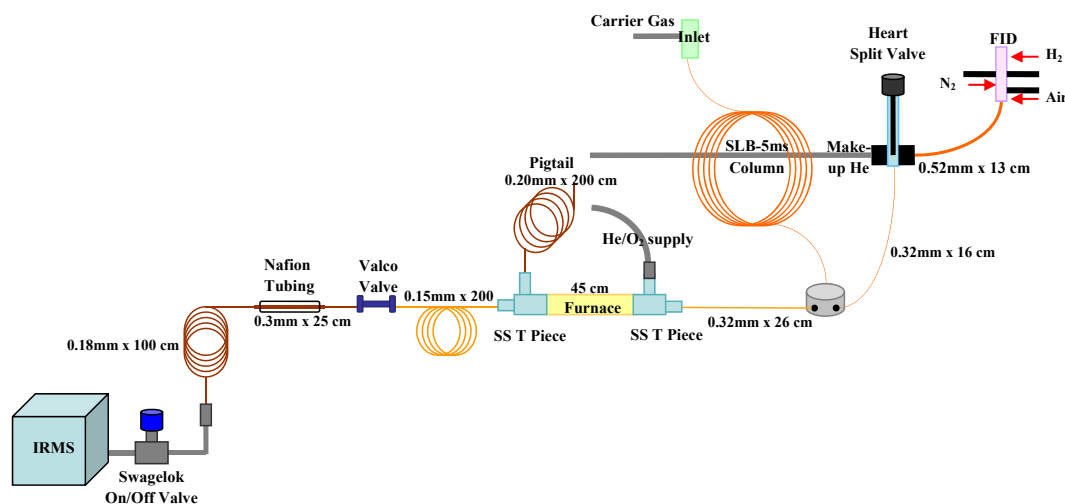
Carrier Gas
Inlet
Heart Split Valve
FID
$H_2$
$N_2$
Air
SLB-5ms Column
Make-up He
0.52mm x 13 cm
Pigtail
0.20mm x 200 cm
He/$O_2$ supply
0.32mm x 16 cm
Nafion Tubing
Valco Valve
0.15mm x 200
45 cm
Furnace
0.3mm x 25 cm
0.18mm x 100 cm
SS T Piece
SS T Piece
0.32mm x 26 cm
IRMS
Swagelok On/Off Valve